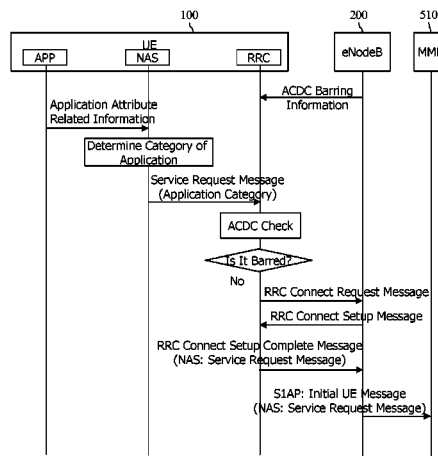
100

200

510

UE

APP

NAS

RRC

eNodeB

MMI

ACDC Barring Information

Application Attribute Related Information

Determine Category of Application

Service Request Message (Application Category)

ACDC Check

Is It Barred?

No

RRC Connect Request Message

RRC Connect Setup Message

RRC Connect Setup Complete Message (NAS: Service Request Message)

S1AP: Initial UE Message (NAS: Service Request Message)